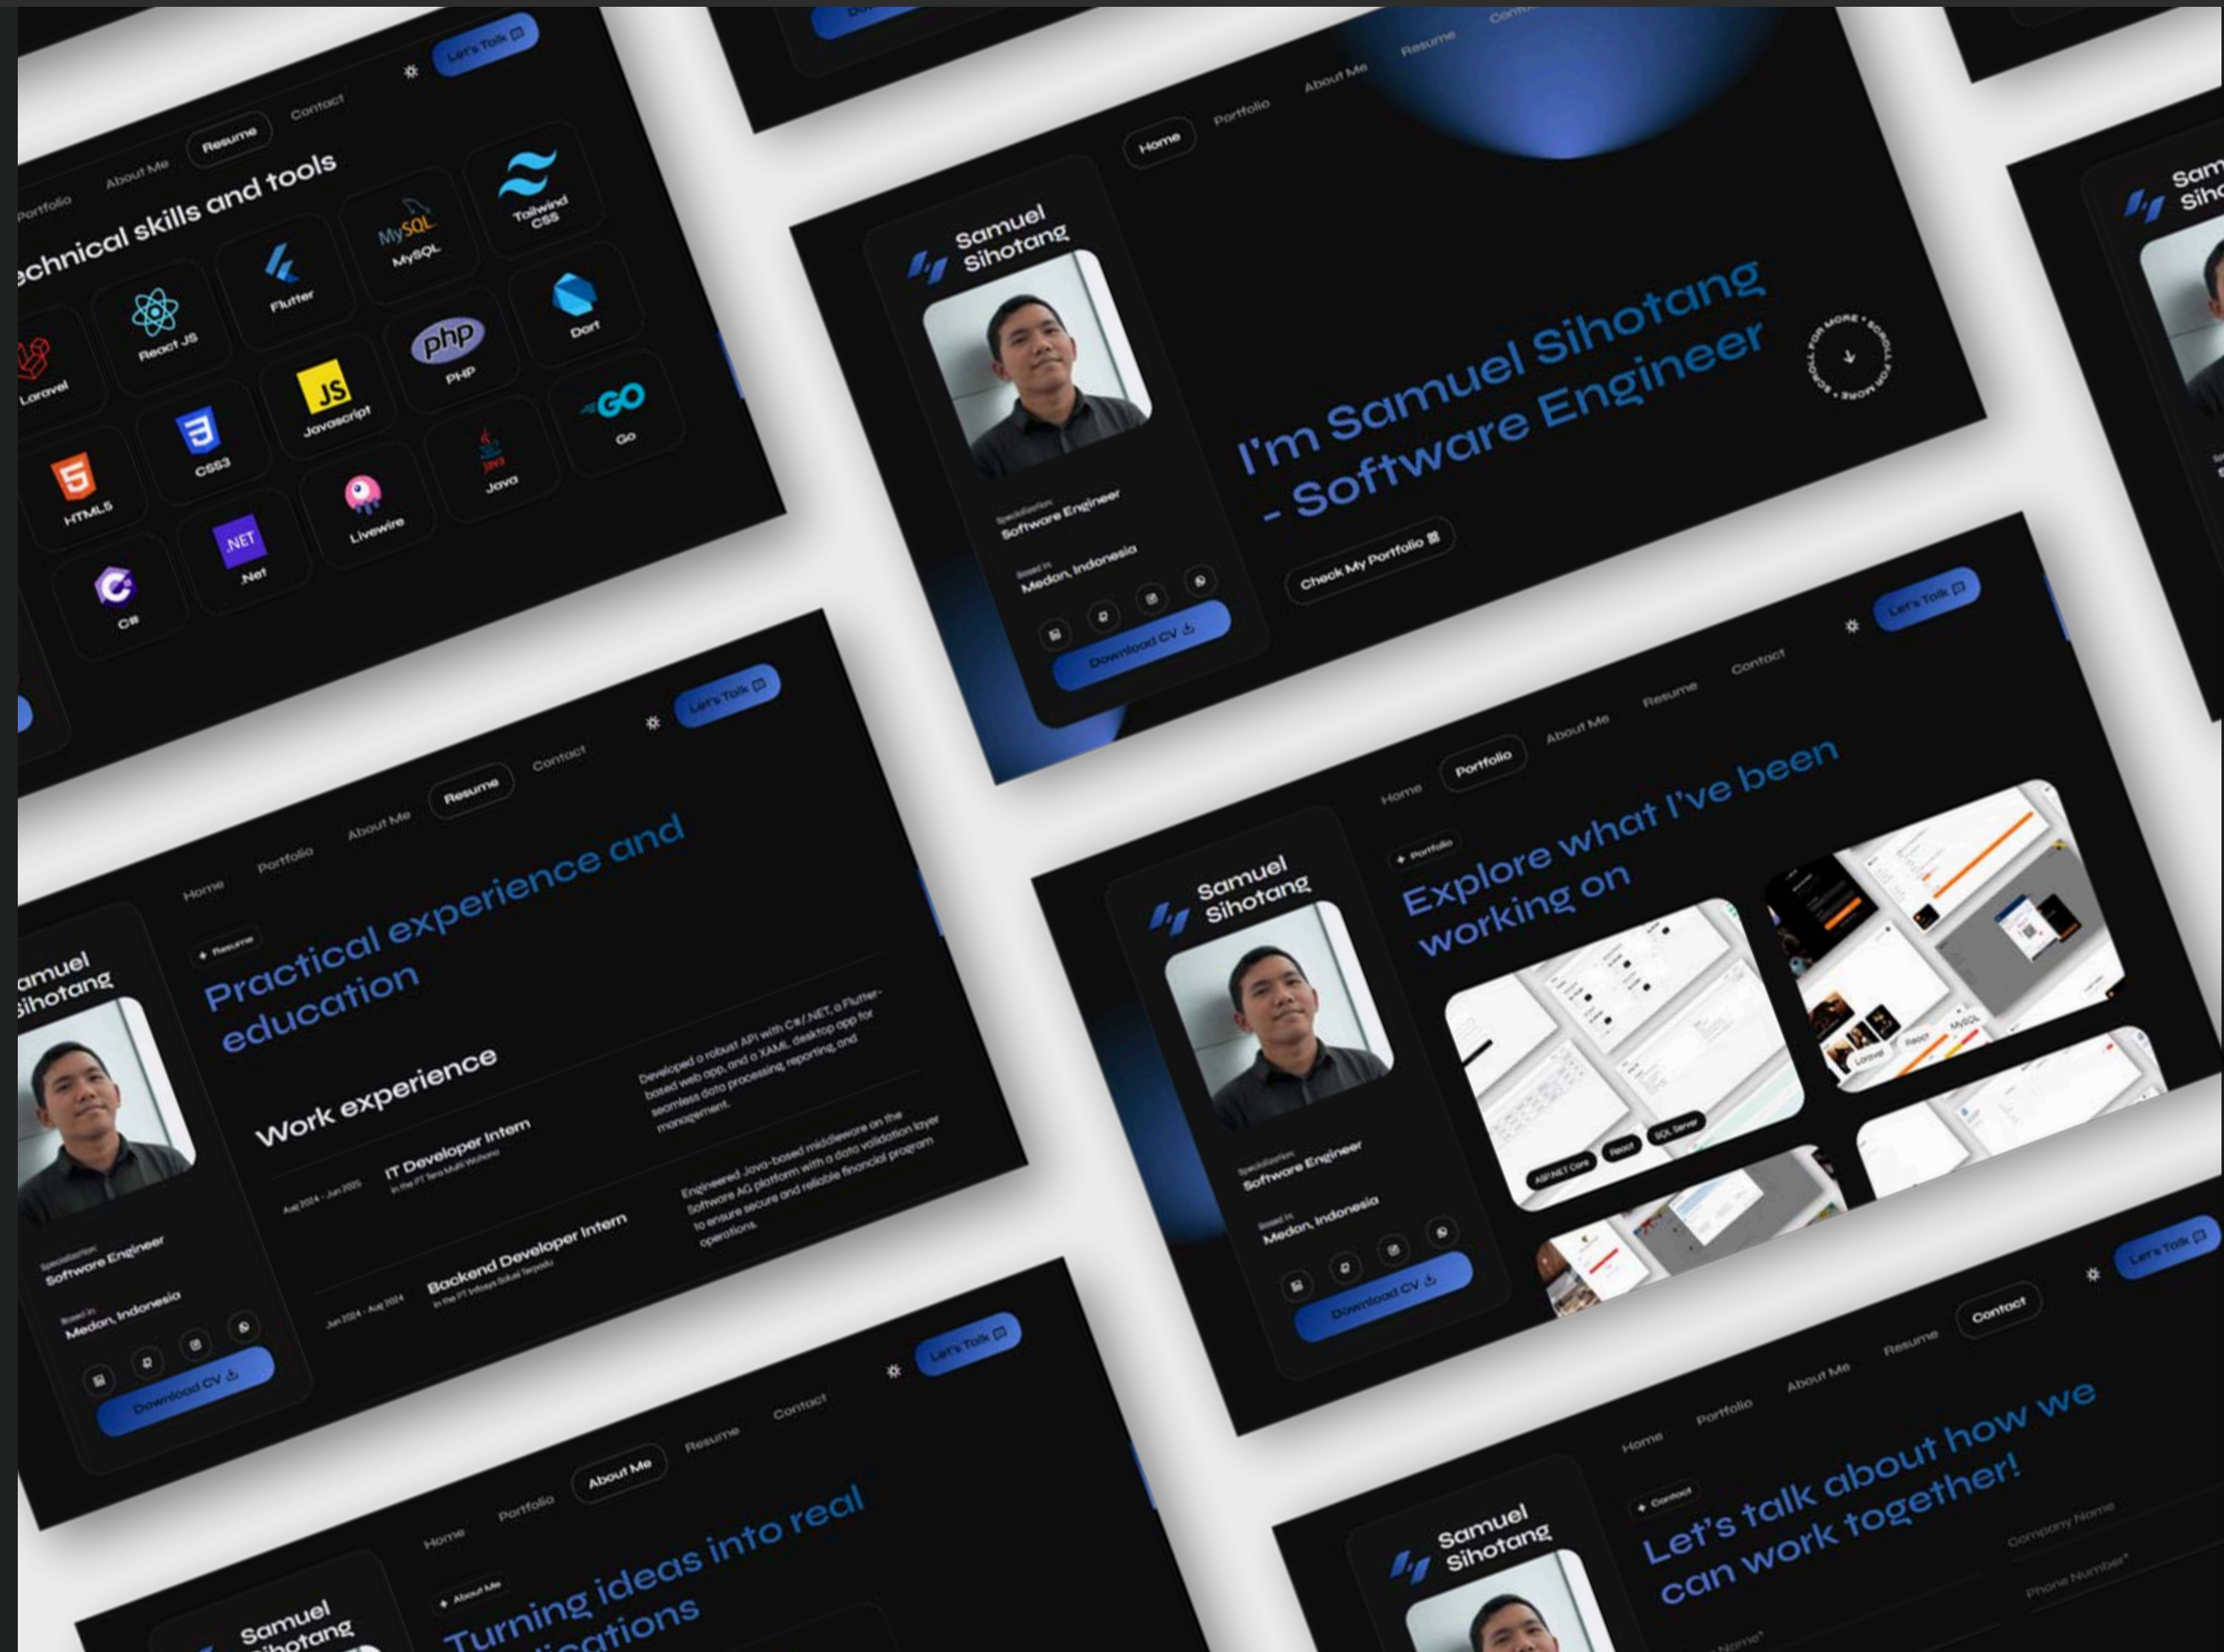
Portfolio About Me Resume Contact Let's Talk

echnical skills and tools

Laravel React JS Flutter MySQL Tailwind CSS
HTML5 CSS3 Javascript PHP Dart
C# .Net Livewire Java Go

Home Portfolio About Me Resume Contact

Samuel Sihotang

Specialization: Software Engineer
Based in: Medan, Indonesia

Download CV

I'm Samuel Sihotang - Software Engineer

Check My Portfolio

SCROLL FOR MORE • SCROLL FOR MORE •

Let's Talk

Home Portfolio About Me Resume Contact Let's Talk

amuel Sihotang

Resume

Practical experience and education

Work experience

IT Developer Intern
In the PT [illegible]
Aug 2024 - Jun 2025

Developed a robust API with C#/.NET, a Flutter-based web app, and a XAML desktop app for seamless data processing, reporting, and management.

Backend Developer Intern
In the PT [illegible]
Jun 2024 - Aug 2024

Engineered Java-based middleware on the Software AG platform with a data validation layer to ensure secure and reliable financial program operations.

Specialization: Software Engineer
Based in: Medan, Indonesia

Download CV

Home Portfolio About Me Resume Contact Let's Talk

Samuel Sihotang

Portfolio

Explore what I've been working on

ASP.NET Core React SQL Server

Laravel React MySQL

Specialization: Software Engineer
Based in: Medan, Indonesia

Download CV

Home Portfolio About Me Resume Contact Let's Talk

Samuel Sihotang

About Me

Turning ideas into real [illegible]cations

Home Portfolio About Me Resume Contact Let's Talk

Samuel Sihotang

Contact

Let's talk about how we can work together!

Company Name
Phone Number*
Name*